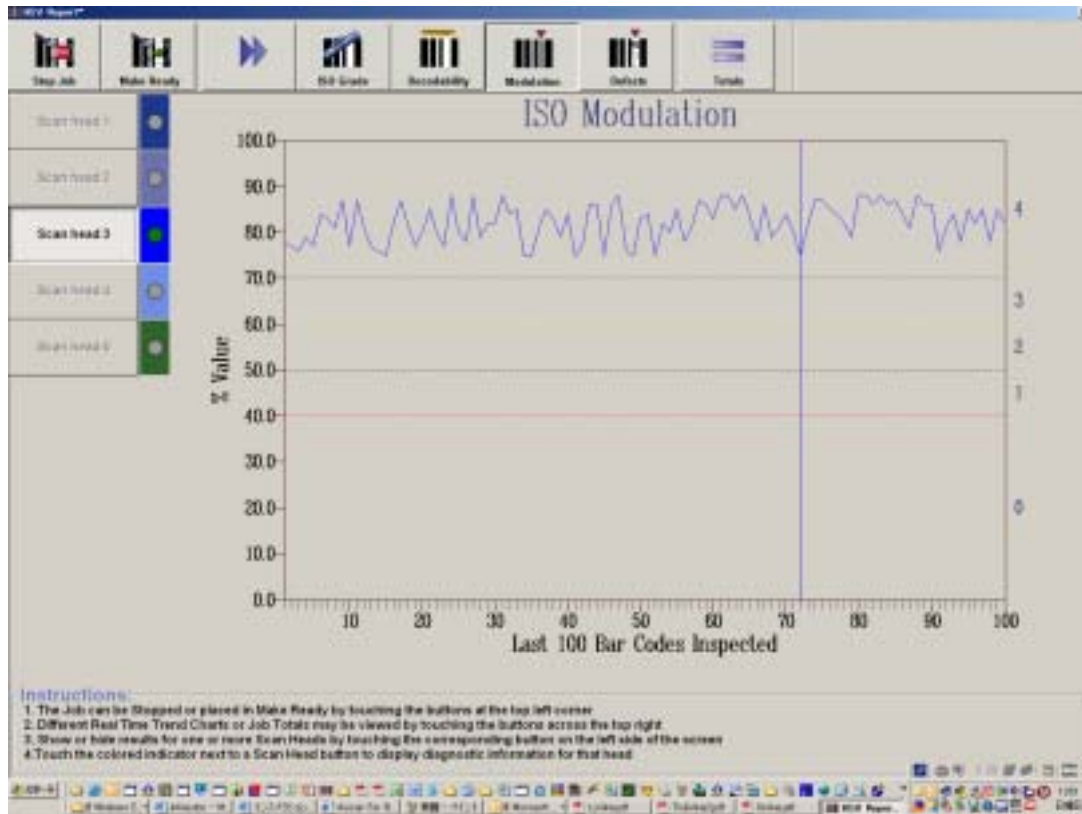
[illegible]

Stop Job
Make Ready
ISO Grade
Decodability
Modulation
Defects
Totals

Scan head 1
Scan head 2
Scan head 3
Scan head 4
Scan head 5

ISO Modulation

100.0
90.0
80.0
70.0
60.0
50.0
40.0
30.0
20.0
10.0
0.0

% Value

4
3
2
1
0

10
20
30
40
50
60
70
80
90
100

Last 100 Bar Codes Inspected

Instructions:
1. The Job can be Stopped or placed in Make Ready by touching the buttons at the top left corner
2. Different Real Time Trend Charts or Job Totals may be viewed by touching the buttons across the top right
3. Show or hide results for one or more Scan Heads by touching the corresponding button on the left side of the screen
4.Touch the colored indicator next to a Scan Head button to display diagnostic information for that head

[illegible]